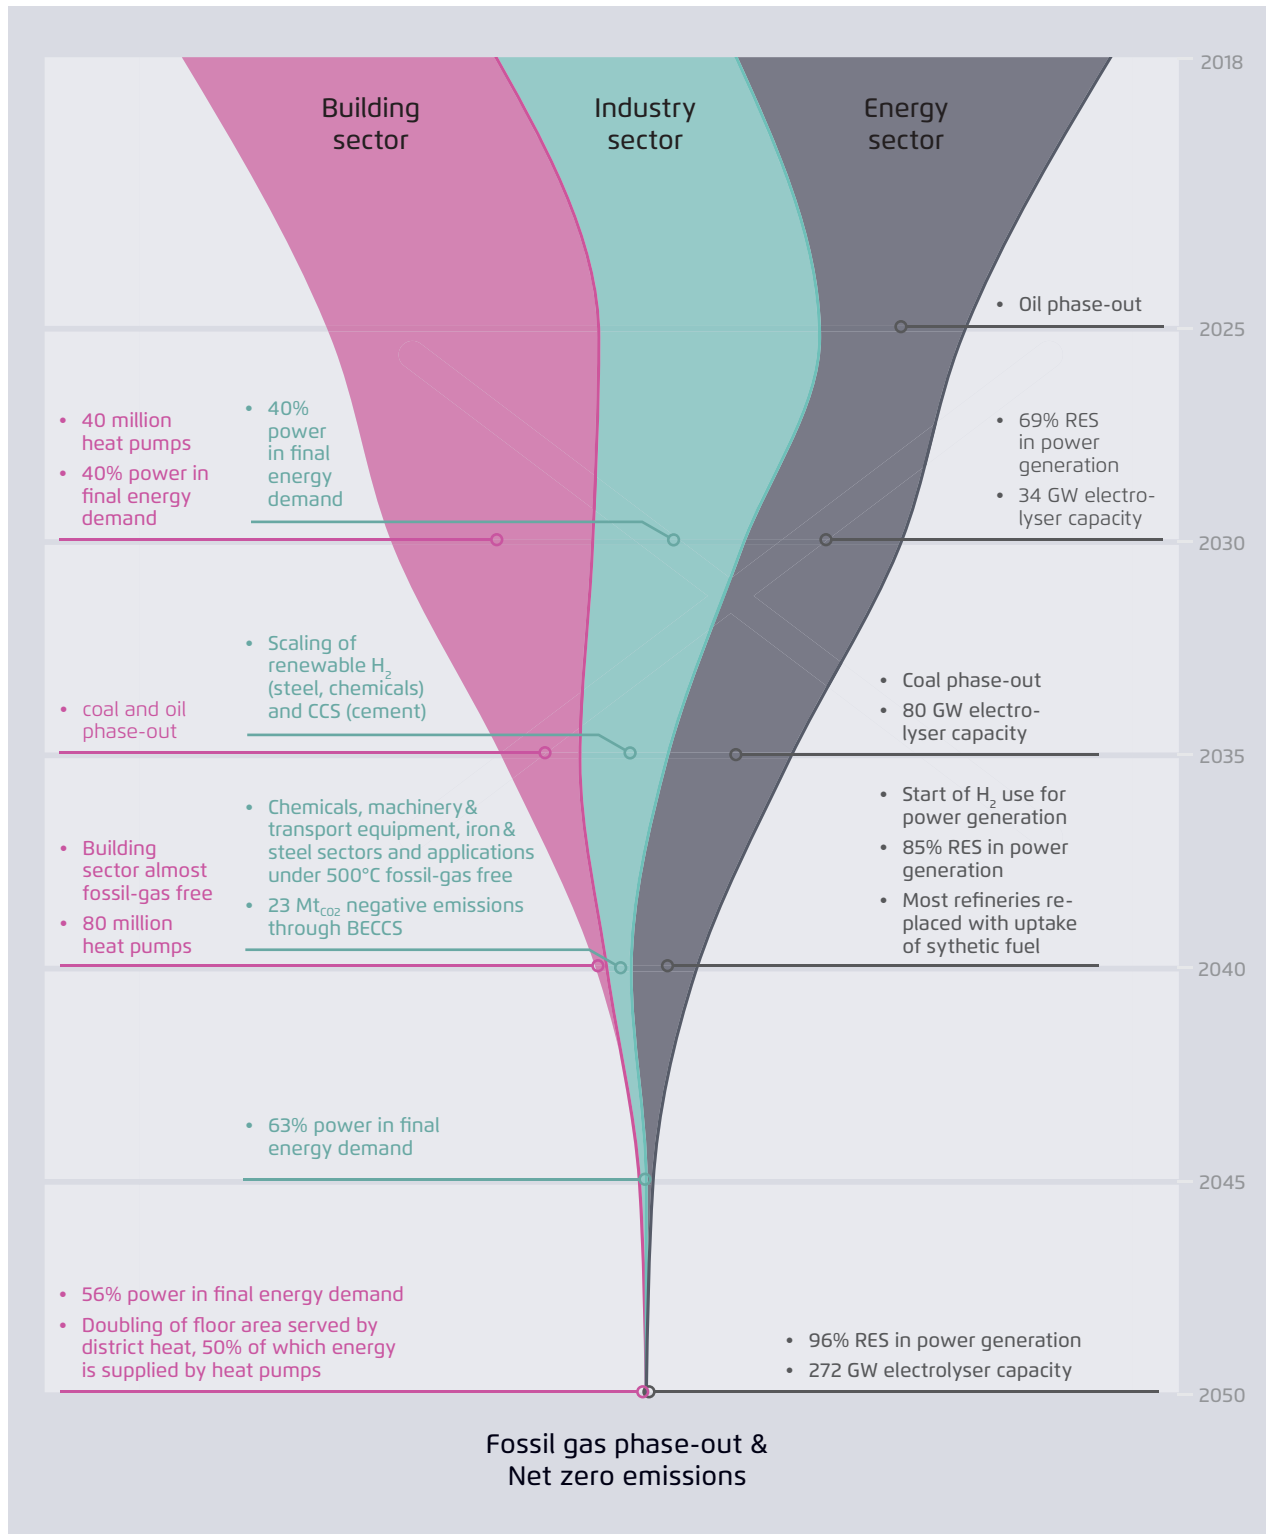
Building sector

Industry sector

Energy sector

2018

• Oil phase-out

2025

• 40 million heat pumps
• 40% power in final energy demand

• 40% power in final energy demand

• 69% RES in power generation
• 34 GW electrolyser capacity

2030

• Scaling of renewable $H_2$ (steel, chemicals) and CCS (cement)

• coal and oil phase-out

• Coal phase-out
• 80 GW electrolyser capacity

2035

• Chemicals, machinery & transport equipment, iron & steel sectors and applications under 500°C fossil-gas free
• 23 $Mt_{CO2}$ negative emissions through BECCS

• Building sector almost fossil-gas free
• 80 million heat pumps

• Start of $H_2$ use for power generation
• 85% RES in power generation
• Most refineries replaced with uptake of sythetic fuel

2040

• 63% power in final energy demand

2045

• 56% power in final energy demand
• Doubling of floor area served by district heat, 50% of which energy is supplied by heat pumps

• 96% RES in power generation
• 272 GW electrolyser capacity

2050

Fossil gas phase-out & Net zero emissions